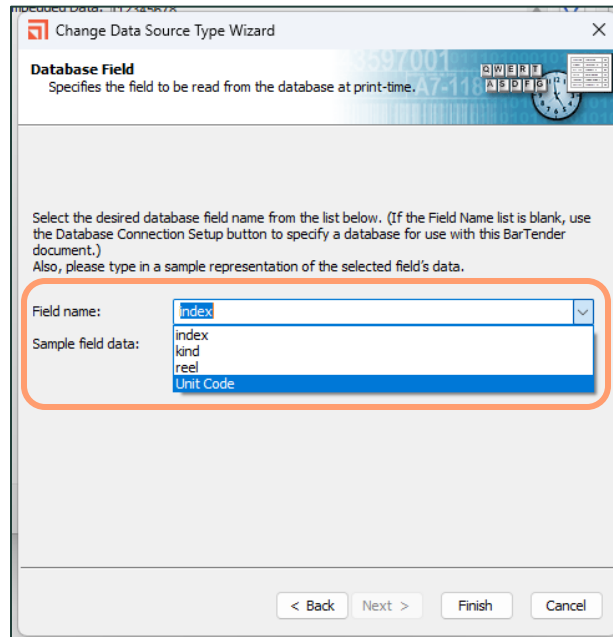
Change Data Source Type Wizard

Database Field
Specifies the field to be read from the database at print-time.

Select the desired database field name from the list below. (If the Field Name list is blank, use the Database Connection Setup button to specify a database for use with this BarTender document.)
Also, please type in a sample representation of the selected field's data.

Field name: index

Sample field data:

index
kind
reel
Unit Code

< Back
Next >
Finish
Cancel